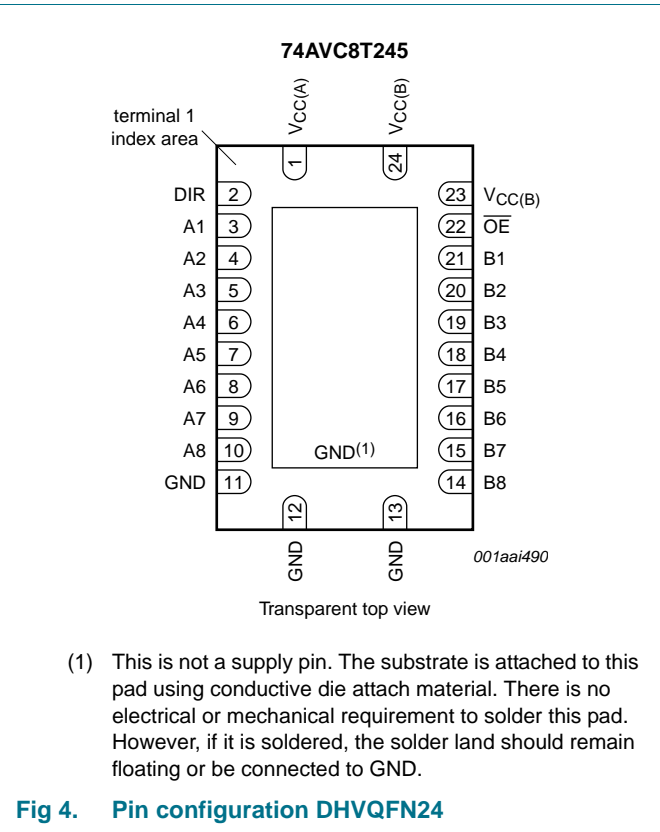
74AVC8T245

terminal 1 index area

$V_{CC(A)}$

$V_{CC(B)}$

1

24

DIR 2

A1 3

A2 4

A3 5

A4 6

A5 7

A6 8

A7 9

A8 10

GND 11

23 $V_{CC(B)}$

22 $\overline{OE}$

21 B1

20 B2

19 B3

18 B4

17 B5

16 B6

15 B7

14 B8

GND(1)

12

13

GND

GND

001aai490

Transparent top view

(1) This is not a supply pin. The substrate is attached to this pad using conductive die attach material. There is no electrical or mechanical requirement to solder this pad. However, if it is soldered, the solder land should remain floating or be connected to GND.

Fig 4. Pin configuration DHVQFN24